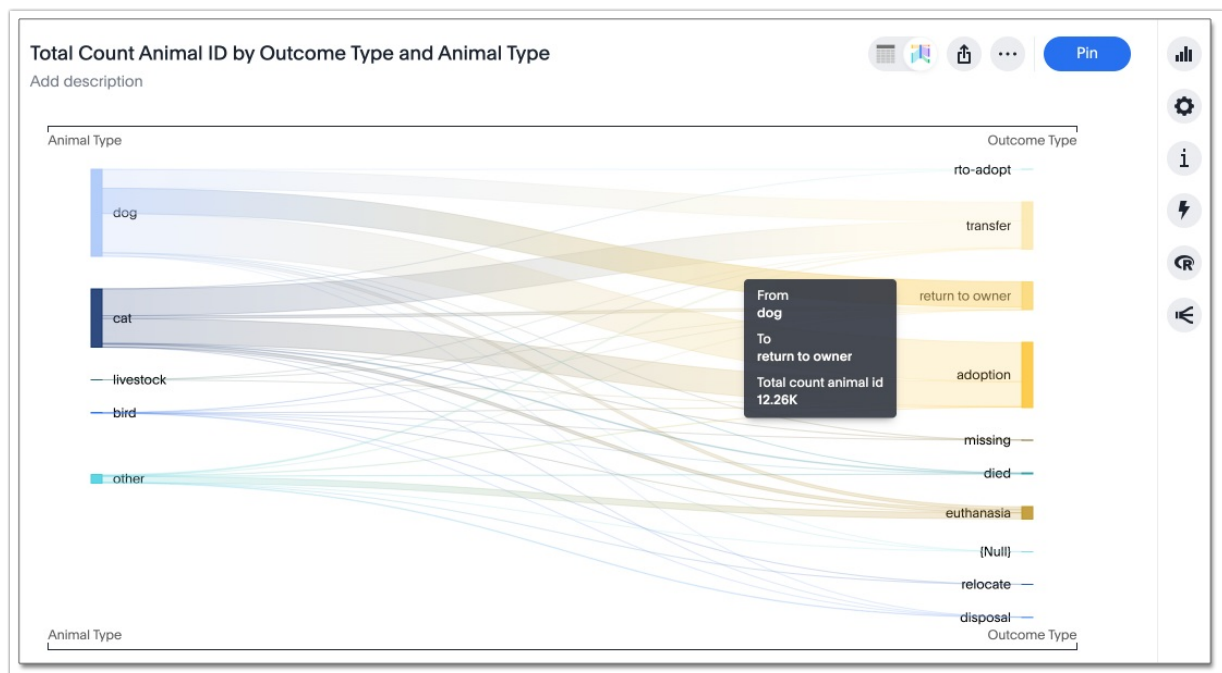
Total Count Animal ID by Outcome Type and Animal Type

Add description

Pin

Animal Type

Outcome Type

dog

cat

livestock

bird

other

rto-adopt

transfer

return to owner

adoption

missing

died

euthanasia

{Null}

relocate

disposal

From
dog
To
return to owner
Total count animal id
12.26K

Animal Type

Outcome Type